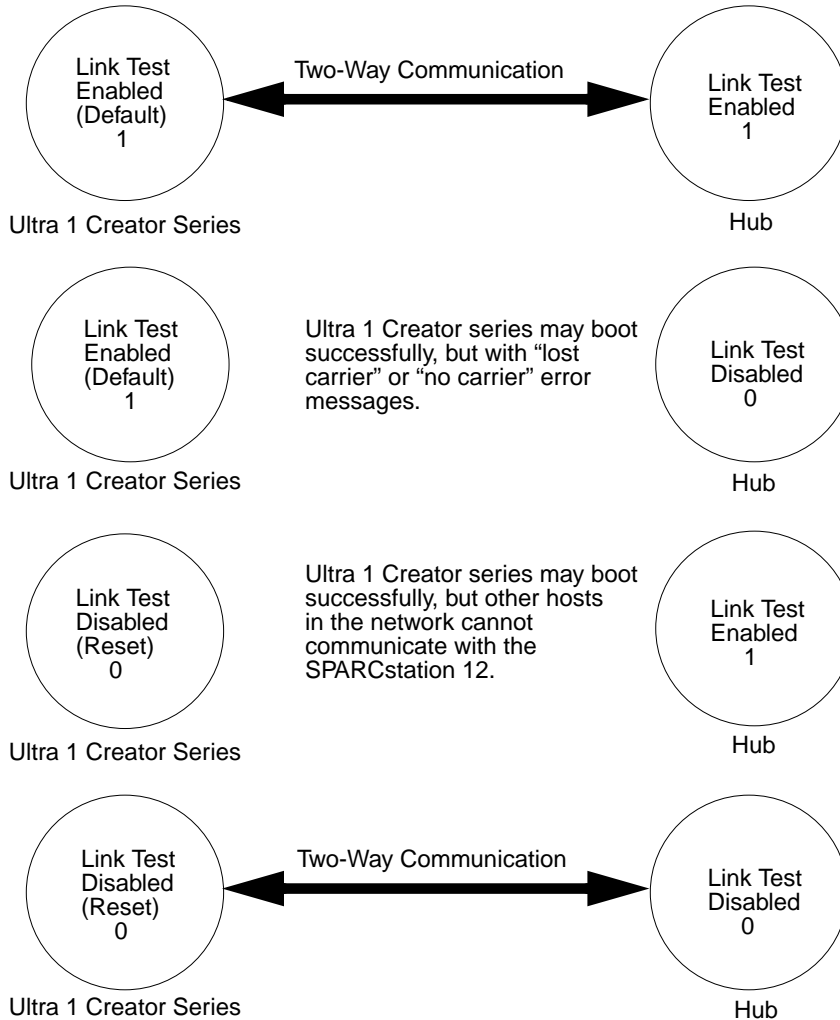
Link Test Enabled (Default) 1

Two-Way Communication

Link Test Enabled 1

Ultra 1 Creator Series

Hub

Link Test Enabled (Default) 1

Ultra 1 Creator series may boot successfully, but with “lost carrier” or “no carrier” error messages.

Link Test Disabled 0

Ultra 1 Creator Series

Hub

Link Test Disabled (Reset) 0

Ultra 1 Creator series may boot successfully, but other hosts in the network cannot communicate with the SPARCstation 12.

Link Test Enabled 1

Ultra 1 Creator Series

Hub

Link Test Disabled (Reset) 0

Two-Way Communication

Link Test Disabled 0

Ultra 1 Creator Series

Hub